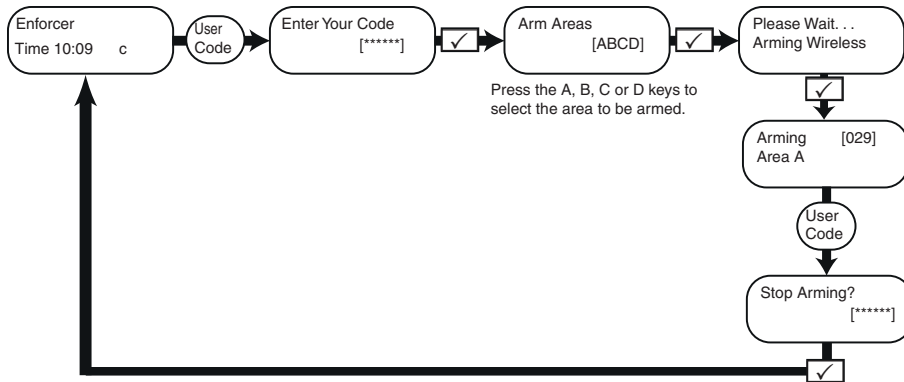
Enforcer
Time 10:09 c

User Code

Enter Your Code
[******]

✓

Arm Areas
[ABCD]

Press the A, B, C or D keys to select the area to be armed.

✓

Please Wait. . .
Arming Wireless

✓

Arming [029]
Area A

User Code

Stop Arming?
[******]

✓